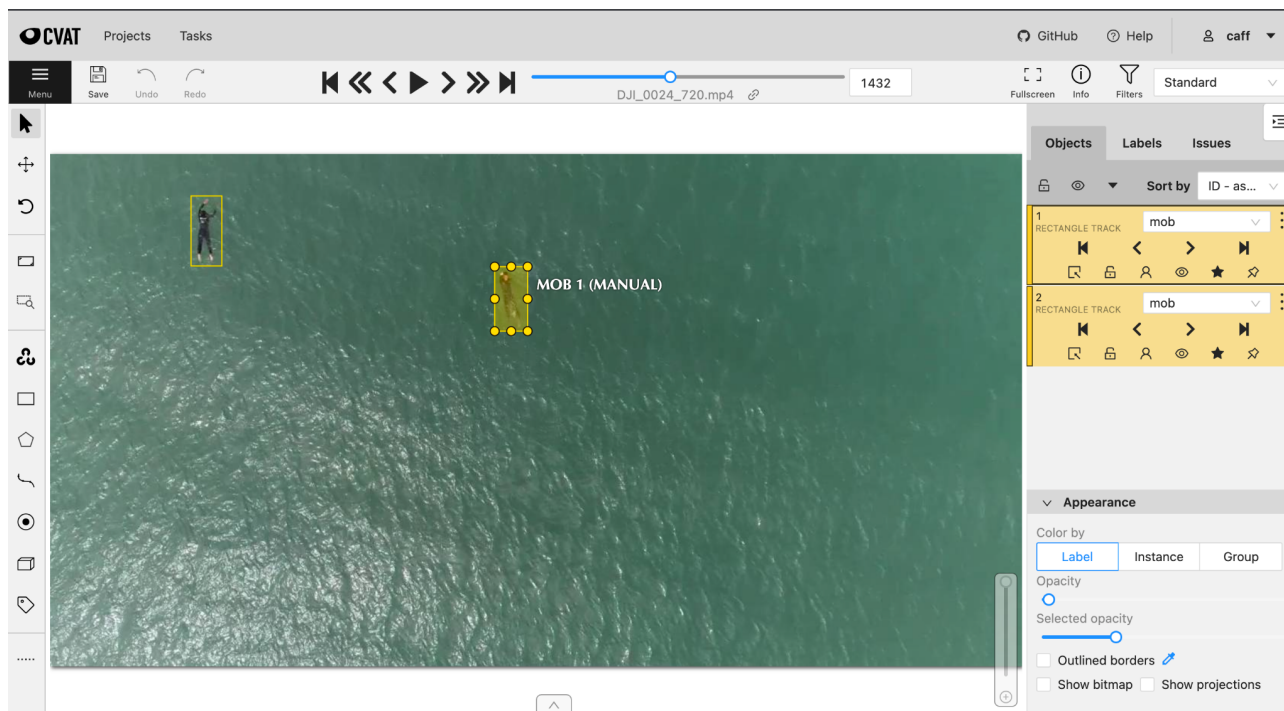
CVAT Projects Tasks

GitHub Help caff

Menu Save Undo Redo

1432

DJI_0024_720.mp4

Fullscreen Info Filters Standard

MOB 1 (MANUAL)

Objects Labels Issues

Sort by ID - as...

1
RECTANGLE TRACK
mob

2
RECTANGLE TRACK
mob

Appearance

Color by

| Label | Instance | Group |
|---|---|---|

Opacity

Selected opacity

Outlined borders

Show bitmap Show projections